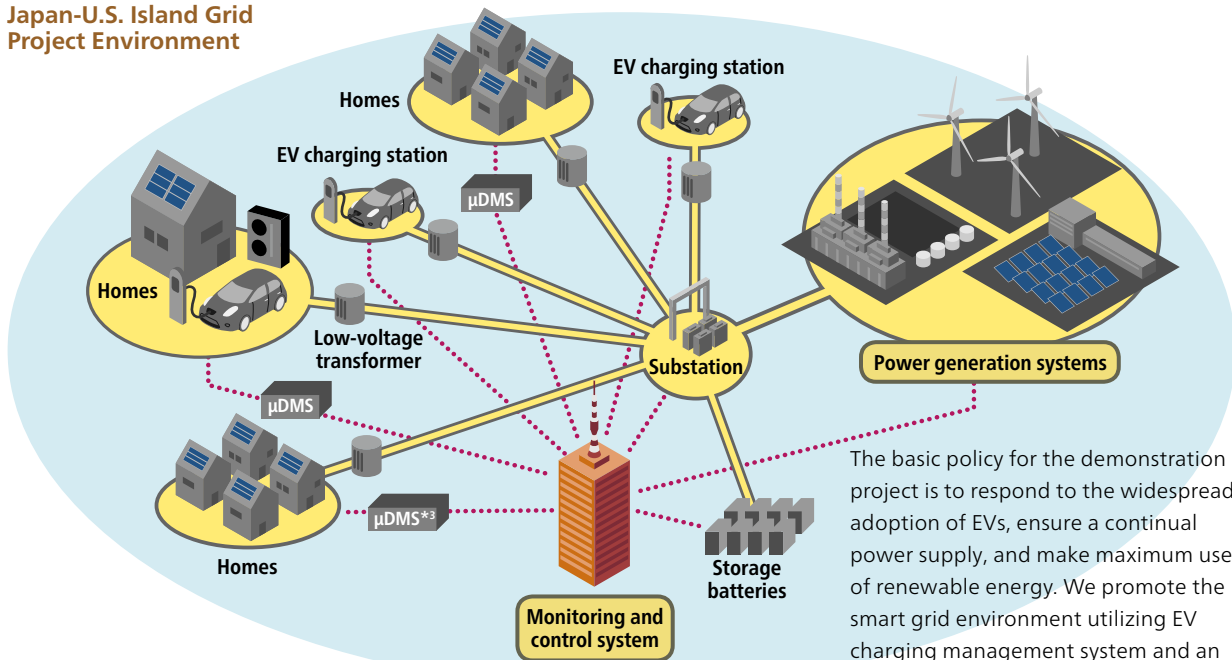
Japan-U.S. Island Grid Project Environment

Homes

EV charging station

EV charging station

μDMS

Homes

Low-voltage transformer

Substation

Power generation systems

μDMS

Homes

μDMS*3

Monitoring and control system

Storage batteries

The basic policy for the demonstration project is to respond to the widespread adoption of EVs, ensure a continual power supply, and make maximum use of renewable energy. We promote the smart grid environment utilizing EV charging management system and an